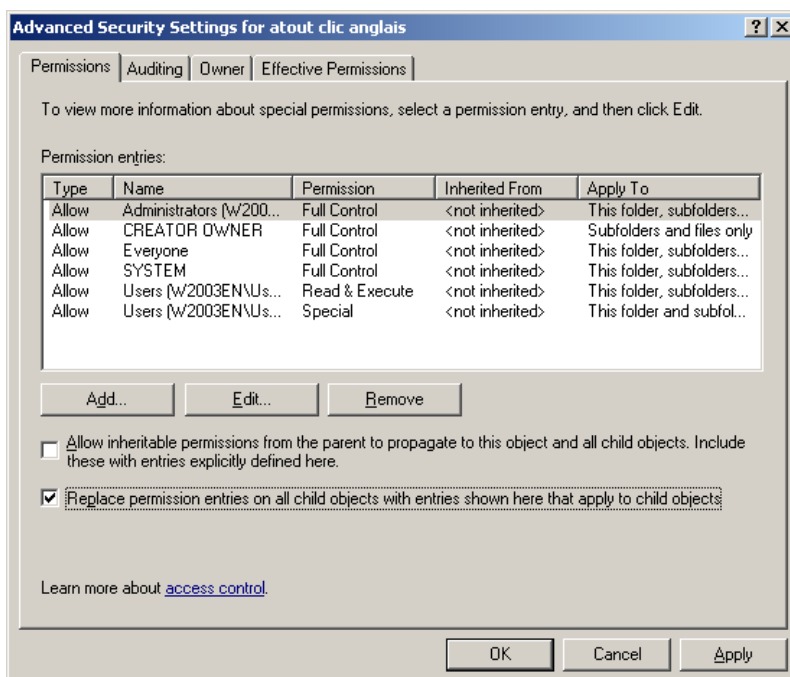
Advanced Security Settings for atout clic anglais

?

X

Permissions | Auditing | Owner | Effective Permissions

To view more information about special permissions, select a permission entry, and then click Edit.

Permission entries:

| Type | Name | Permission | Inherited From | Apply To |
|---|---|---|---|---|
| Allow | Administrators (W200... | Full Control | <not inherited> | This folder, subfolders... |
| Allow | CREATOR OWNER | Full Control | <not inherited> | Subfolders and files only |
| Allow | Everyone | Full Control | <not inherited> | This folder, subfolders... |
| Allow | SYSTEM | Full Control | <not inherited> | This folder, subfolders... |
| Allow | Users (W2003EN\Us... | Read & Execute | <not inherited> | This folder, subfolders... |
| Allow | Users (W2003EN\Us... | Special | <not inherited> | This folder and subfol... |

Add... Edit... Remove

Allow inheritable permissions from the parent to propagate to this object and all child objects. Include these with entries explicitly defined here.

Replace permission entries on all child objects with entries shown here that apply to child objects

Learn more about access control.

OK Cancel Apply